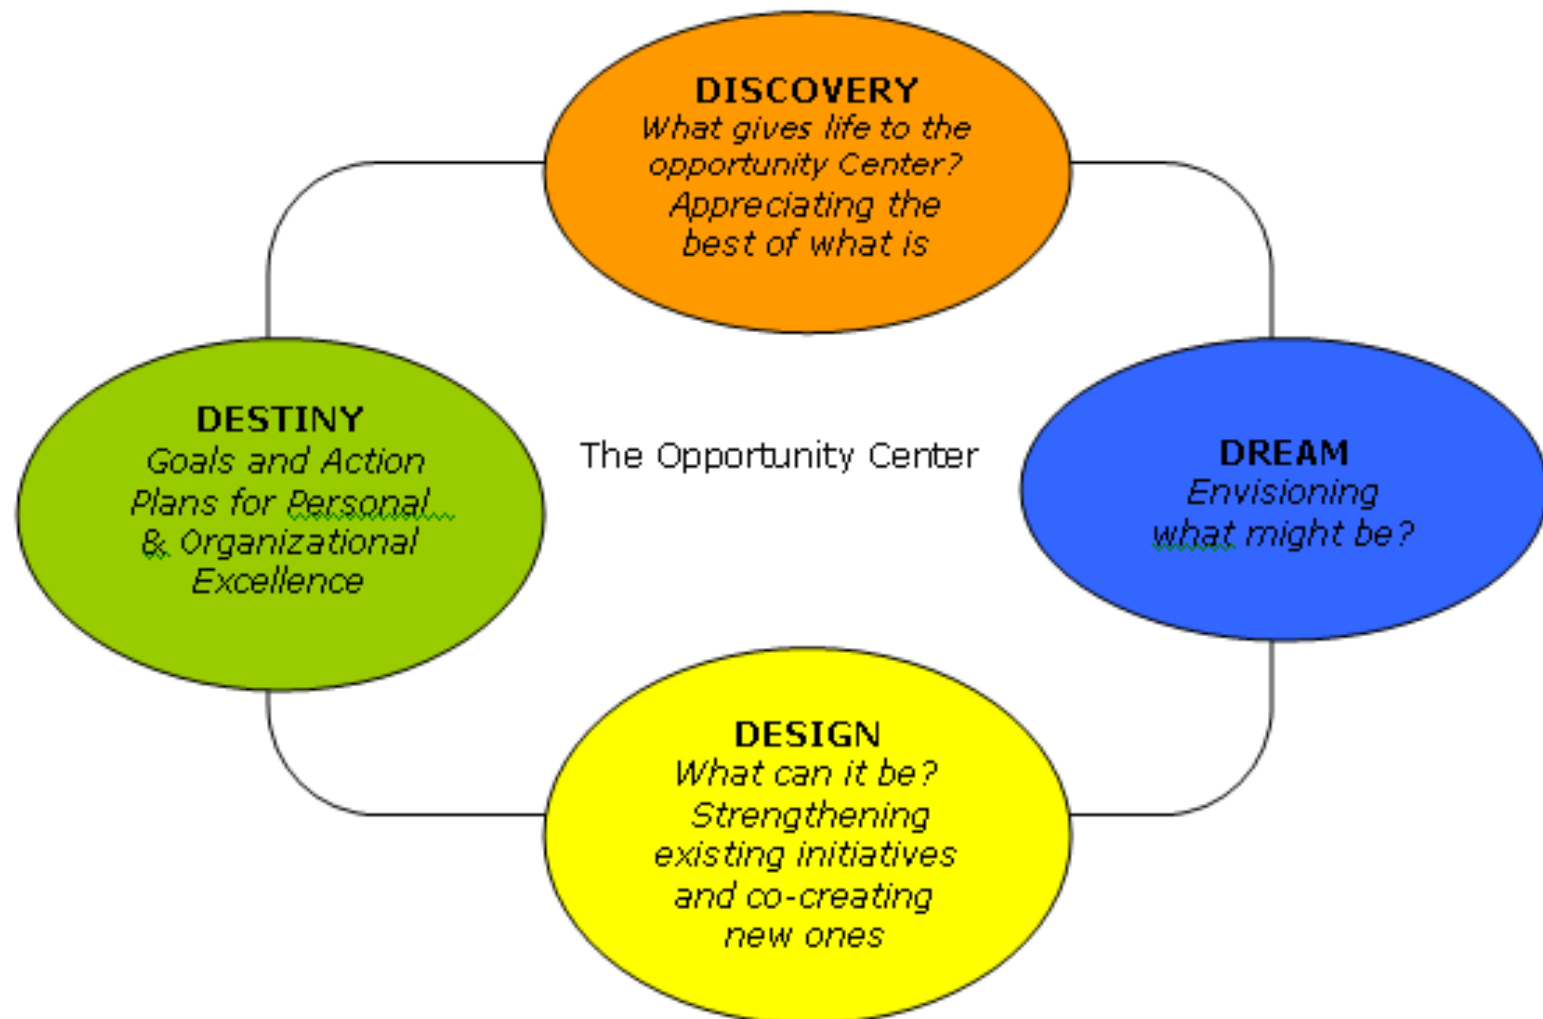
DISCOVERY
What gives life to the opportunity Center? Appreciating the best of what is

DREAM
Envisioning what might be?

The Opportunity Center

DESIGN
What can it be? Strengthening existing initiatives and co-creating new ones

DESTINY
Goals and Action Plans for Personal & Organizational Excellence